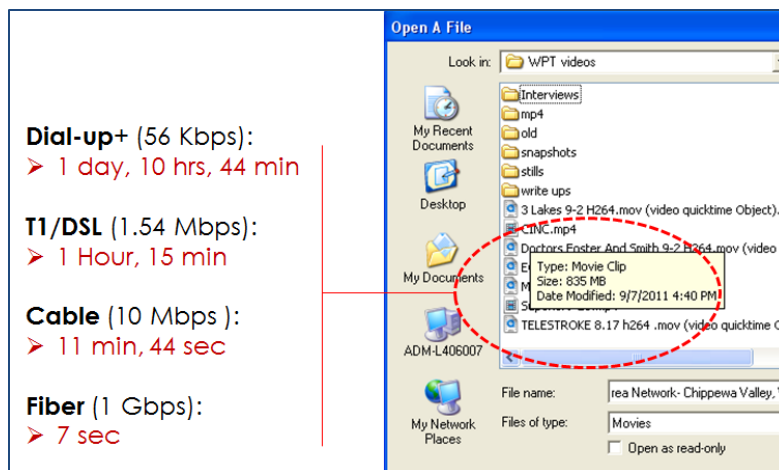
Dial-up+ (56 Kbps):
➢ 1 day, 10 hrs, 44 min

T1/DSL (1.54 Mbps):
➢ 1 Hour, 15 min

Cable (10 Mbps ):
➢ 11 min, 44 sec

Fiber (1 Gbps):
➢ 7 sec

Open A File

Look in: WPT videos

My Recent Documents

Desktop

My Documents

ADM-L406007

My Network Places

Interviews
mp4
old
snapshots
stills
write ups
3 Lakes 9-2 H264.mov (video quicktime Object).
CINC.mp4
Doctors Foster And Smith 9-2 H264.mov (video
E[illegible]
M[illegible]
S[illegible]
TELESTROKE 8.17 h264 .mov (video quicktime O

Type: Movie Clip
Size: 835 MB
Date Modified: 9/7/2011 4:40 PM

File name: rea Network- Chippewa Valley, V
Files of type: Movies
Open as read-only